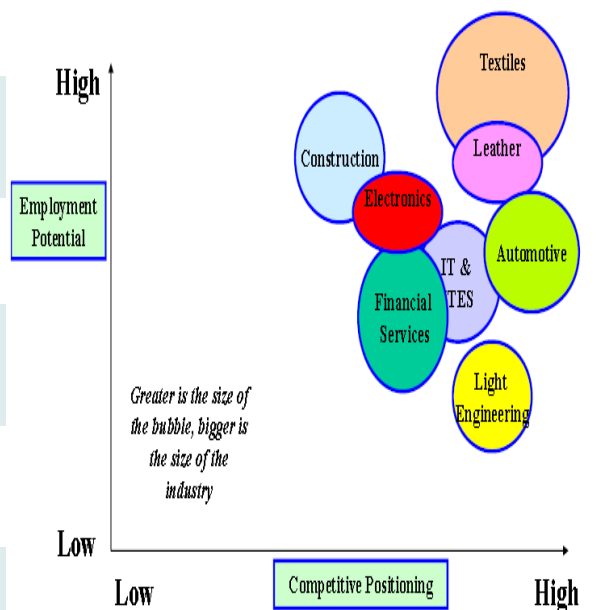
High

Employment Potential

Low

Textiles

Leather

Construction

Electronics

Automotive

IT & ITES

Financial Services

Light Engineering

Greater is the size of the bubble, bigger is the size of the industry

Low

Competitive Positioning

High